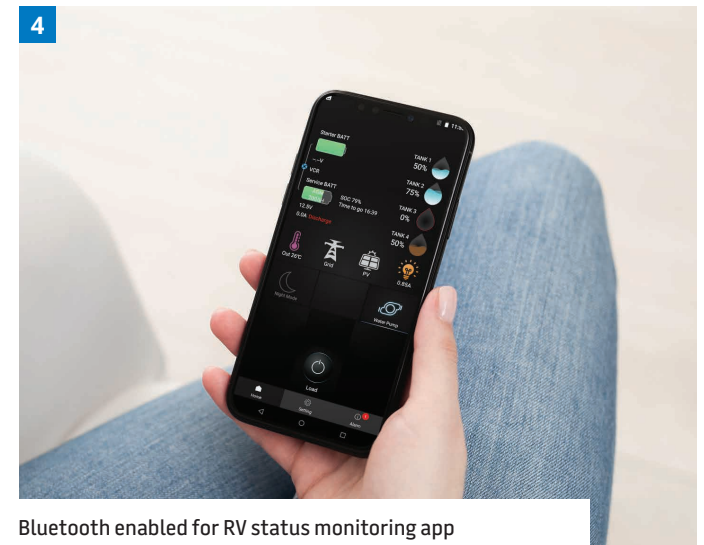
4

Starter BATT

--V

VCR

Service BATT

12.9V

8.0A Discharge

SOC 79%

Time to go 16:39

TANK 1 50%

TANK 2 75%

TANK 3 0%

TANK 4 50%

Out 26°C

Grid

PV

0.85A

Night Mode

Water Pump

Load

Home

Setting

Alarm

Bluetooth enabled for RV status monitoring app